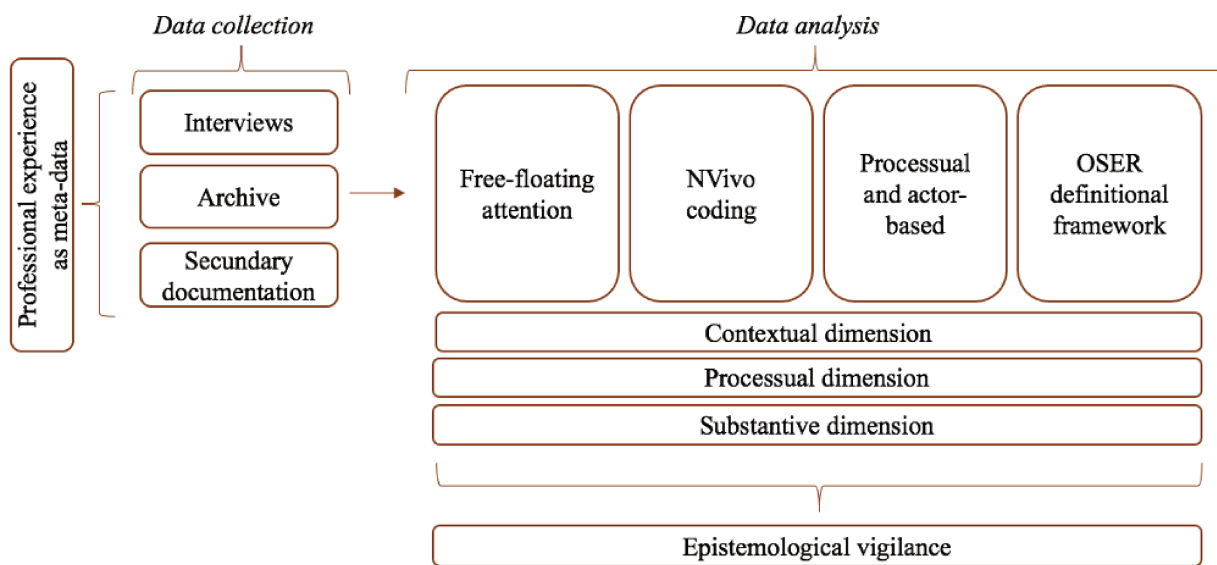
Professional experience as meta-data

Data collection

Interviews

Archive

Secundary documentation

Data analysis

Free-floating attention

NVivo coding

Processual and actor-based

OSER definitional framework

Contextual dimension

Processual dimension

Substantive dimension

Epistemological vigilance